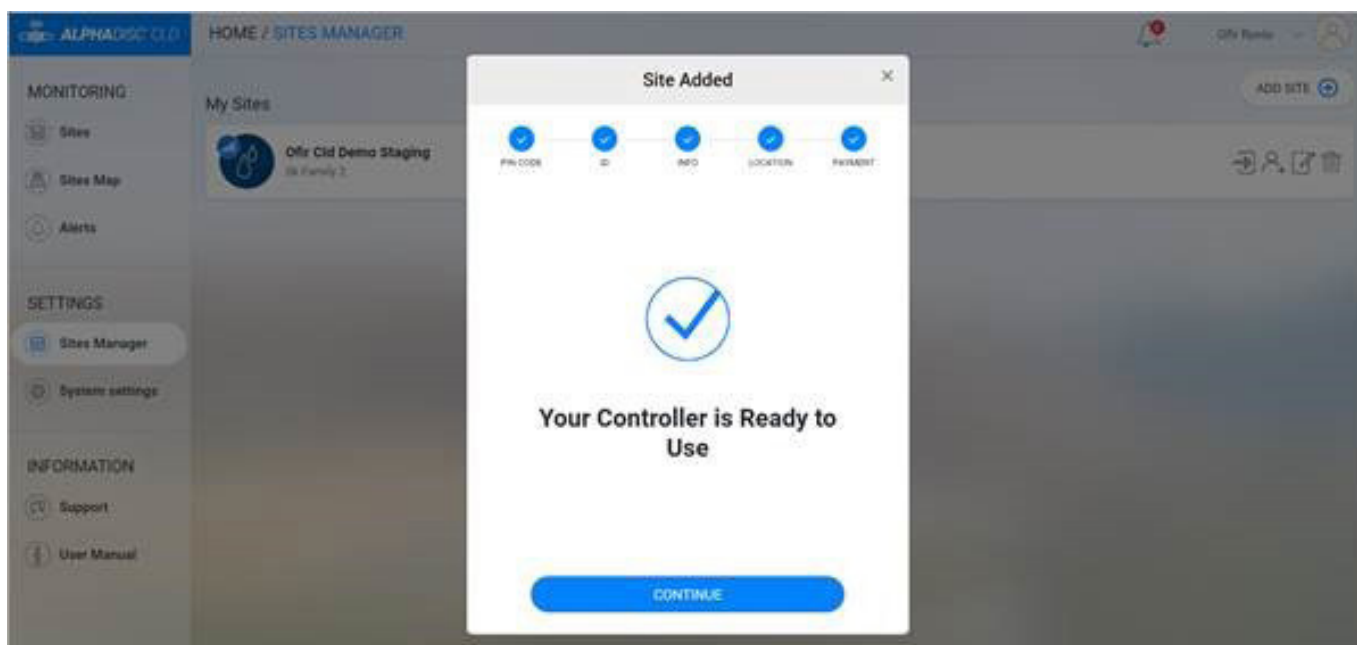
ALPHADISC CLD

HOME / SITES MANAGER

Ofir Rosho

MONITORING

Sites

Sites Map

Alerts

SETTINGS

Sites Manager

System settings

INFORMATION

Support

User Manual

My Sites

Ofir Cld Demo Staging

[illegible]

ADD SITE

Site Added

×

PIN CODE

ID

INFO

LOCATION

PAYMENT

Your Controller is Ready to Use

CONTINUE